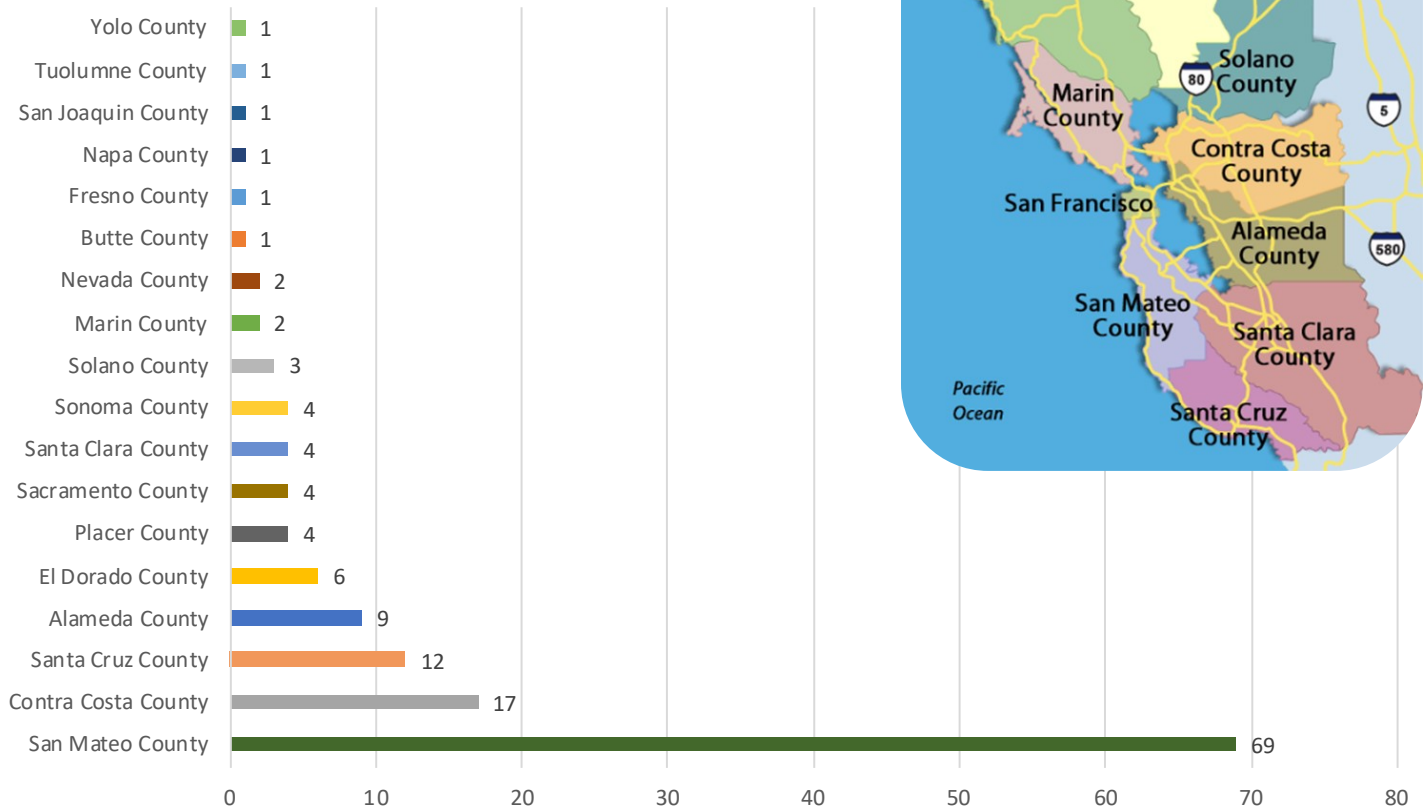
Yolo County 1
Tuolumne County 1
San Joaquin County 1
Napa County 1
Fresno County 1
Butte County 1
Nevada County 2
Marin County 2
Solano County 3
Sonoma County 4
Santa Clara County 4
Sacramento County 4
Placer County 4
El Dorado County 6
Alameda County 9
Santa Cruz County 12
Contra Costa County 17
San Mateo County 69

0 10 20 30 40 50 60 70 80

Solano County
80
5
Marin County
Contra Costa County
San Francisco
Alameda County
580
San Mateo County
Santa Clara County
Pacific Ocean
Santa Cruz County